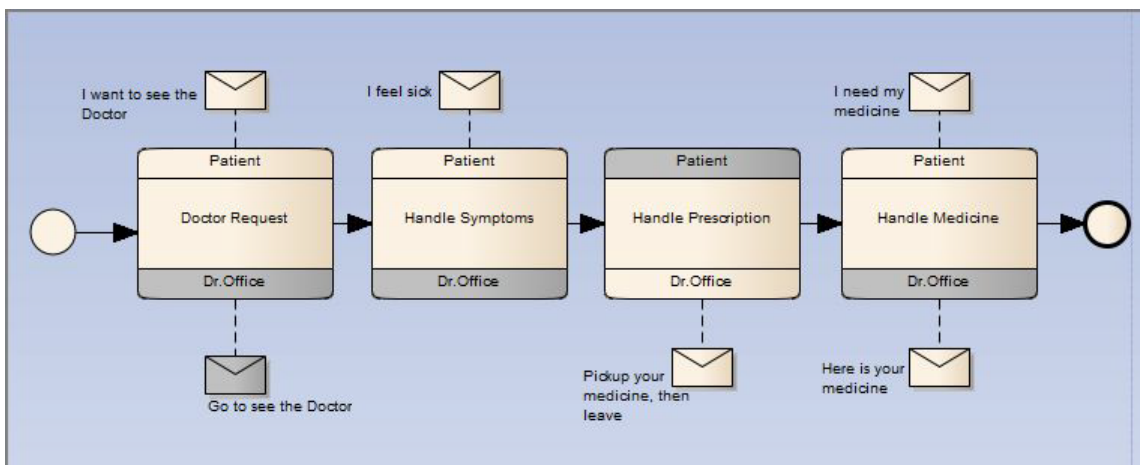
I want to see the Doctor

I feel sick

I need my medicine

Patient

Doctor Request

Dr.Office

Patient

Handle Symptoms

Dr.Office

Patient

Handle Prescription

Dr.Office

Patient

Handle Medicine

Dr.Office

Go to see the Doctor

Pickup your medicine, then leave

Here is your medicine